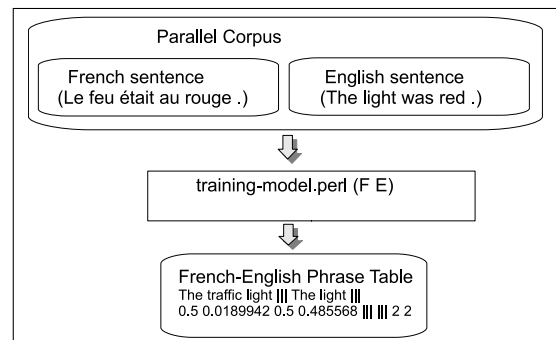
Parallel Corpus

French sentence
(Le feu était au rouge .)

English sentence
(The light was red .)

training-model.perl (F E)

French-English Phrase Table
The traffic light ||| The light |||
0.5 0.0189942 0.5 0.485568 ||| ||| 2 2